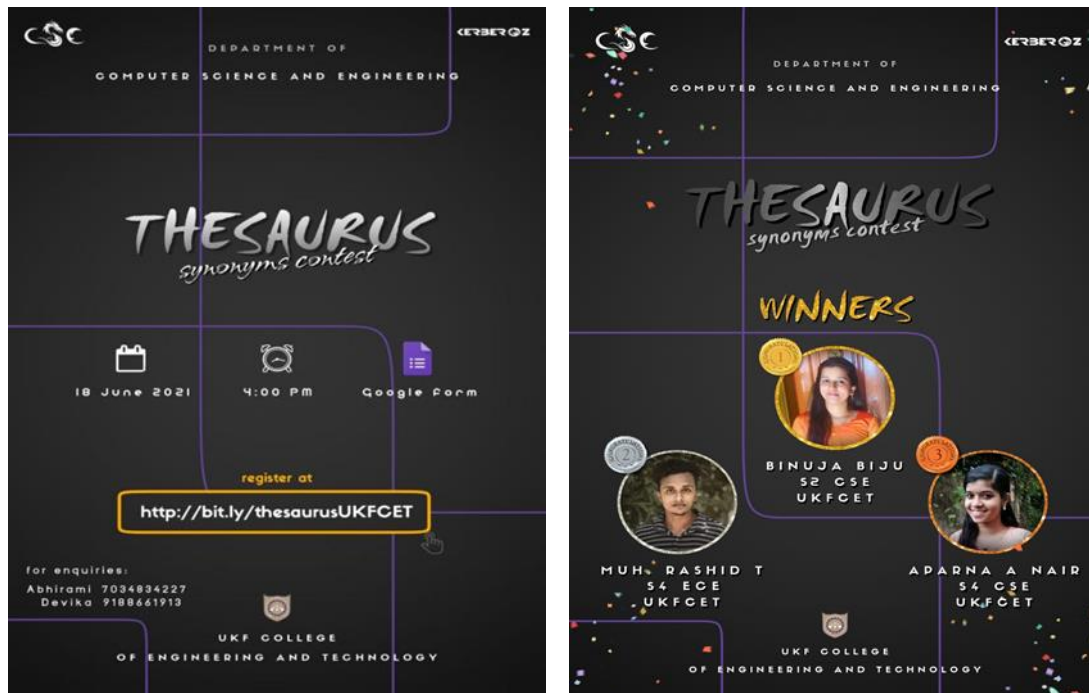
CSC

KERBEROZ

DEPARTMENT OF

COMPUTER SCIENCE AND ENGINEERING

THESAURUS
synonyms contest

18 June 2021

4:00 PM

Google Form

register at

http://bit.ly/thesaurusUKFCET

for enquiries:
Abhirami 7034834227
Devika 9188661913

UKF COLLEGE
OF ENGINEERING AND TECHNOLOGY

CSC

KERBEROZ

DEPARTMENT OF

COMPUTER SCIENCE AND ENGINEERING

THESAURUS
synonyms contest

WINNERS

1

BINUJA BIJU
S2 CSE
UKFCET

2

MUH. RASHID T
S4 ECE
UKFCET

3

APARNA A NAIR
S4 CSE
UKFCET

UKF COLLEGE
OF ENGINEERING AND TECHNOLOGY